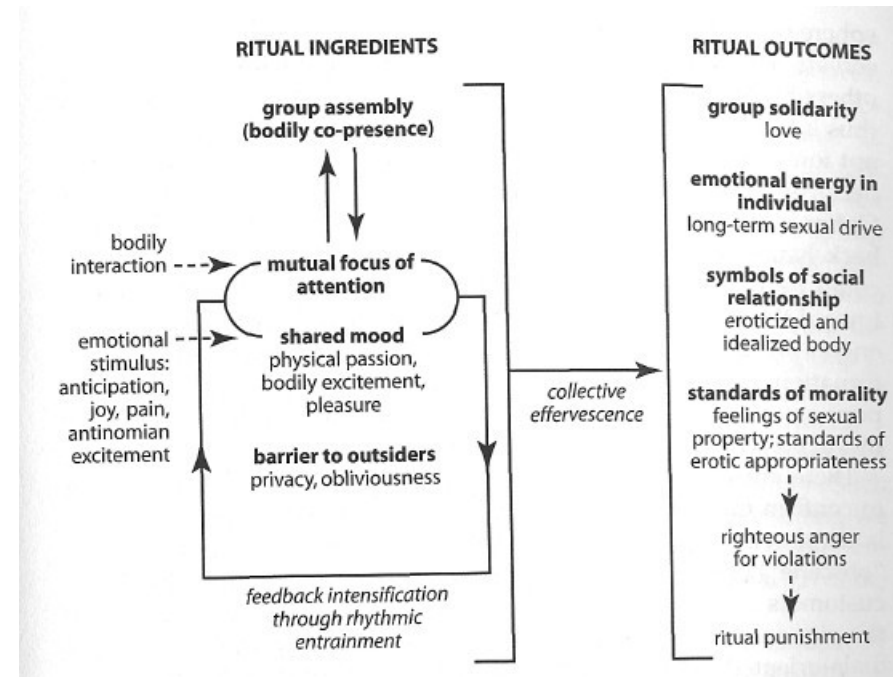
RITUAL INGREDIENTS

group assembly (bodily co-presence)

bodily interaction

mutual focus of attention

emotional stimulus: anticipation, joy, pain, antinomian excitement

shared mood
physical passion, bodily excitement, pleasure

barrier to outsiders
privacy, obliviousness

feedback intensification through rhythmic entrainment

collective effervescence

RITUAL OUTCOMES

group solidarity
love

emotional energy in individual
long-term sexual drive

symbols of social relationship
eroticized and idealized body

standards of morality
feelings of sexual property; standards of erotic appropriateness

righteous anger for violations

ritual punishment